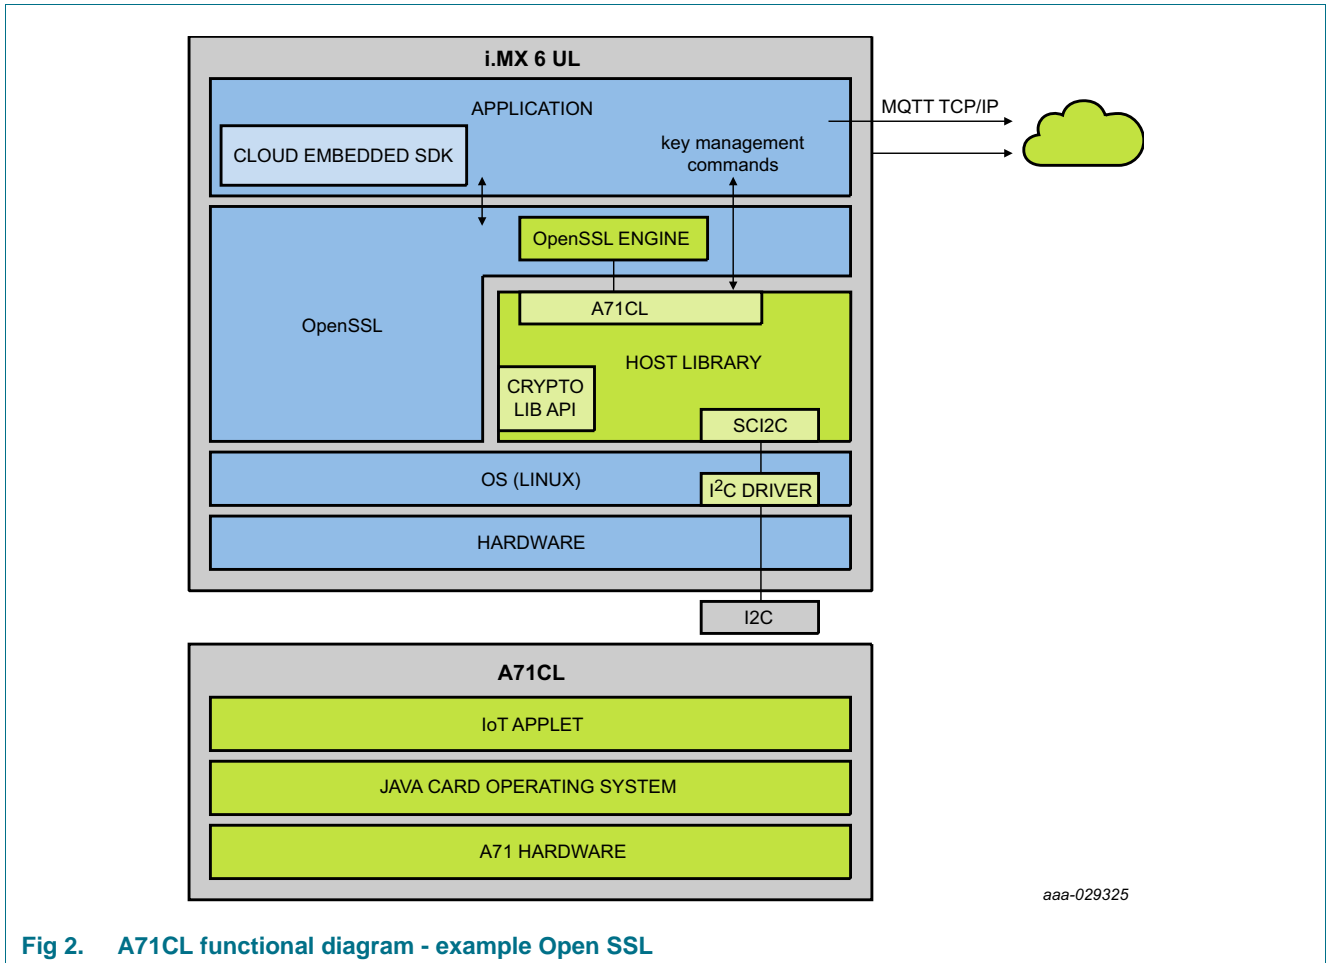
i.MX 6 UL

APPLICATION

CLOUD EMBEDDED SDK

key management commands

MQTT TCP/IP

OpenSSL ENGINE

OpenSSL

A71CL

HOST LIBRARY

CRYPTO LIB API

SCI2C

OS (LINUX)

$I^2C$ DRIVER

HARDWARE

I2C

A71CL

IoT APPLET

JAVA CARD OPERATING SYSTEM

A71 HARDWARE

aaa-029325

Fig 2. A71CL functional diagram - example Open SSL